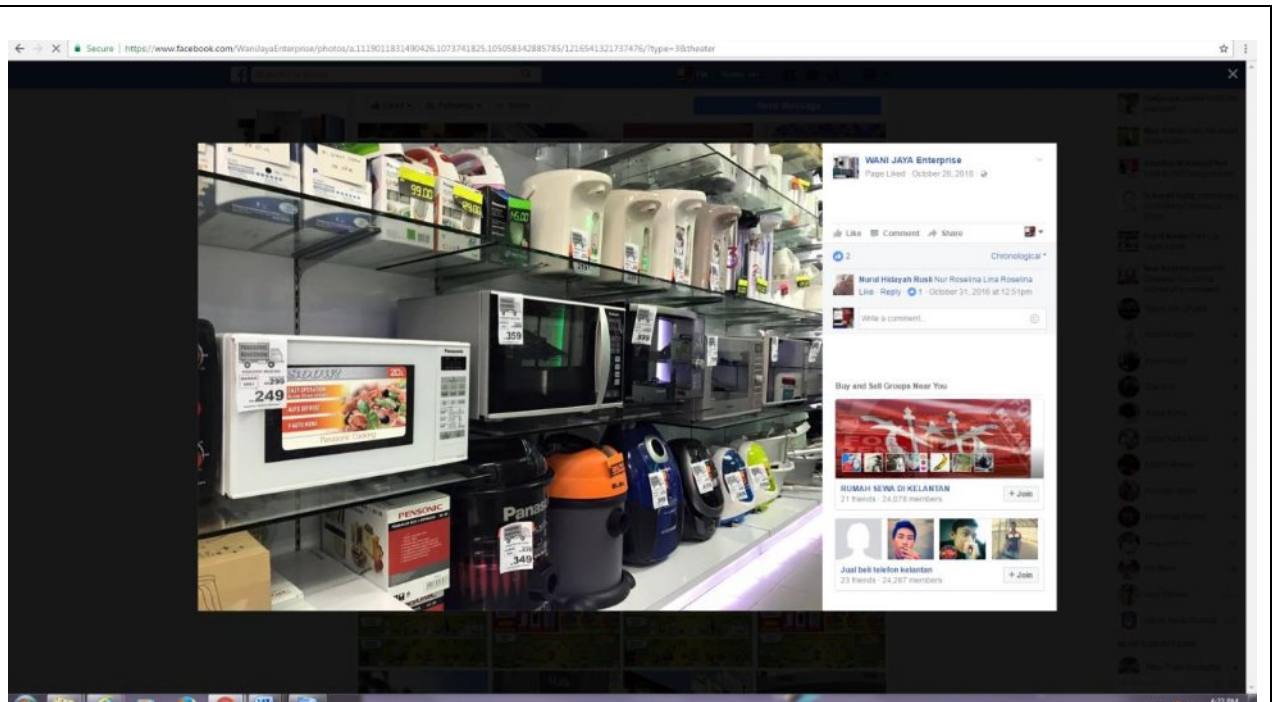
Secure | https://www.facebook.com/WaniJayaEnterprise/photos/a.1119011831490426.1073741825.105058342885785/1216541321737476/?type=3&theater

WANI JAYA Enterprise
Page Liked · October 20, 2016

Like Comment Share

2

Chronological

Nurul Hidayah Rusli Nur Roselina Lina Roselina
Like · Reply · 1 · October 31, 2016 at 12:51pm

Write a comment...

Buy and Sell Groups Near You

RUMAH SEWA DI KELANTAN
21 friends · 24,078 members

+ Join

Jual beli telefon kelantan
23 friends · 24,287 members

+ Join

99.00

249

359

249

Panasonic

PENSONIC

349

Panasonic Cooking